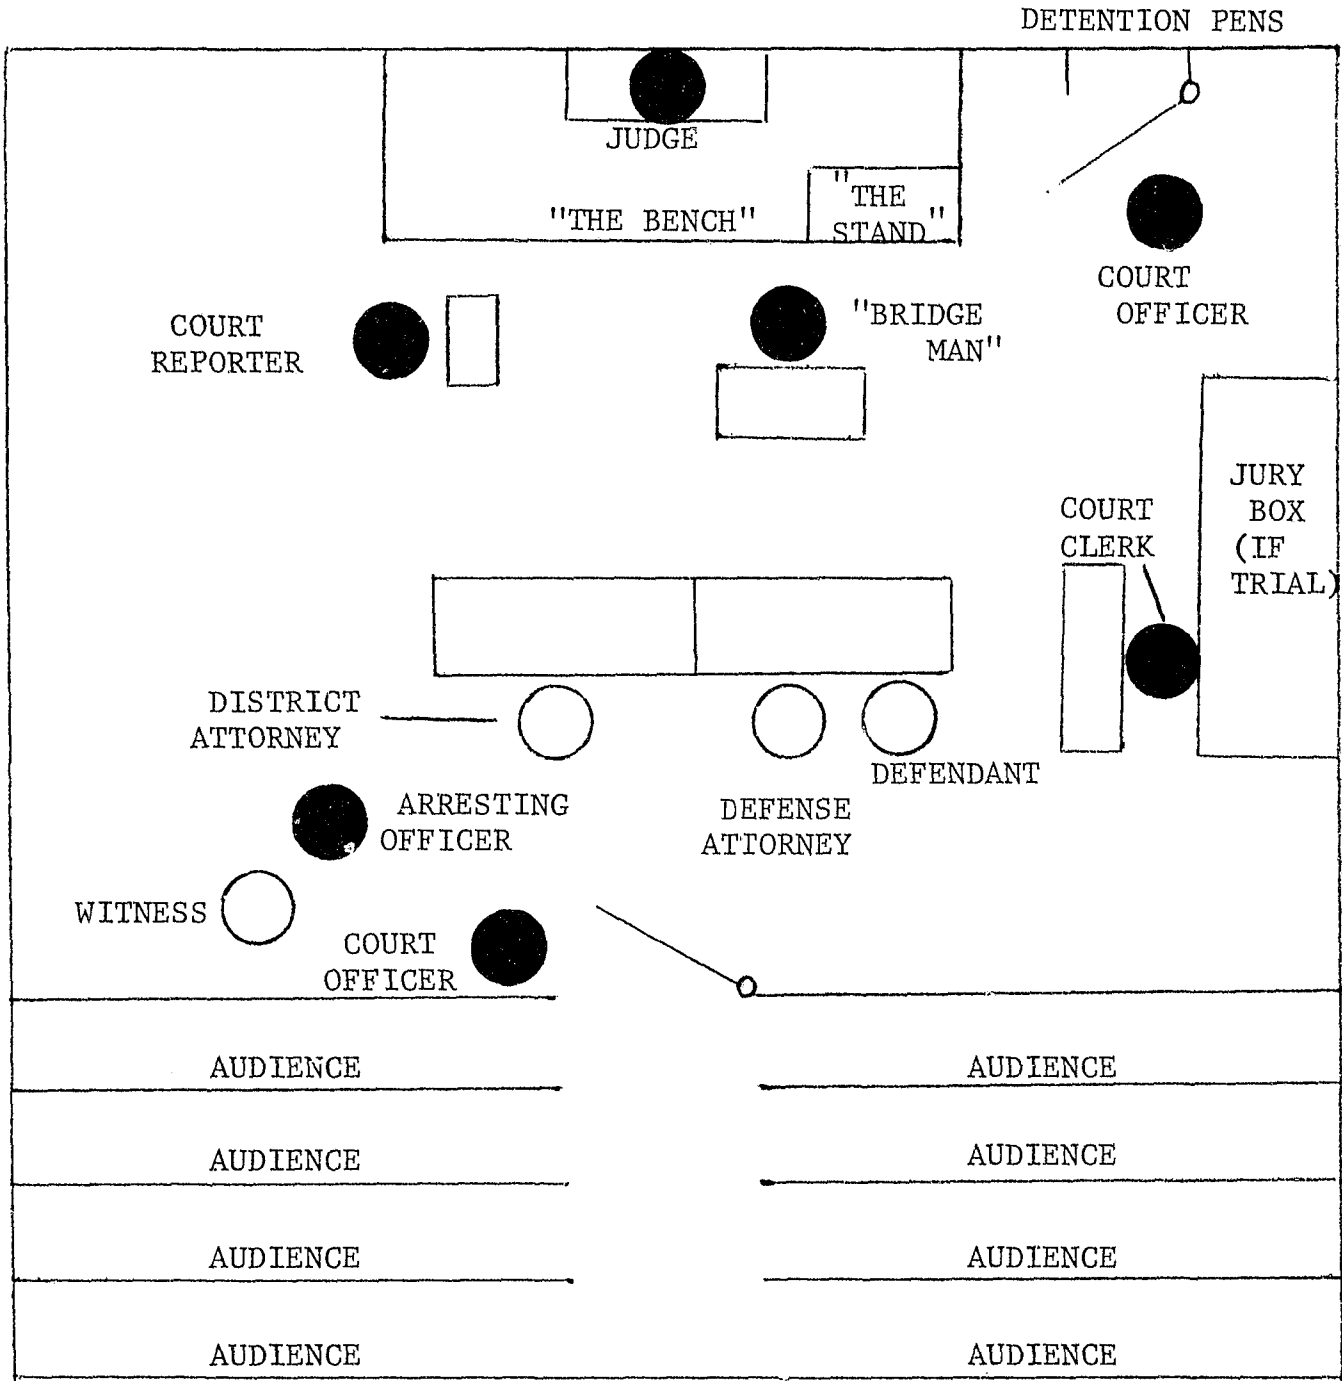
DETENTION PENS

JUDGE

"THE BENCH"

"THE STAND"

COURT OFFICER

COURT REPORTER

"BRIDGE MAN"

JURY BOX (IF TRIAL)

COURT CLERK

DISTRICT ATTORNEY

DEFENDANT

ARRESTING OFFICER

DEFENSE ATTORNEY

WITNESS

COURT OFFICER

AUDIENCE

AUDIENCE

AUDIENCE

AUDIENCE

AUDIENCE

AUDIENCE

AUDIENCE

AUDIENCE